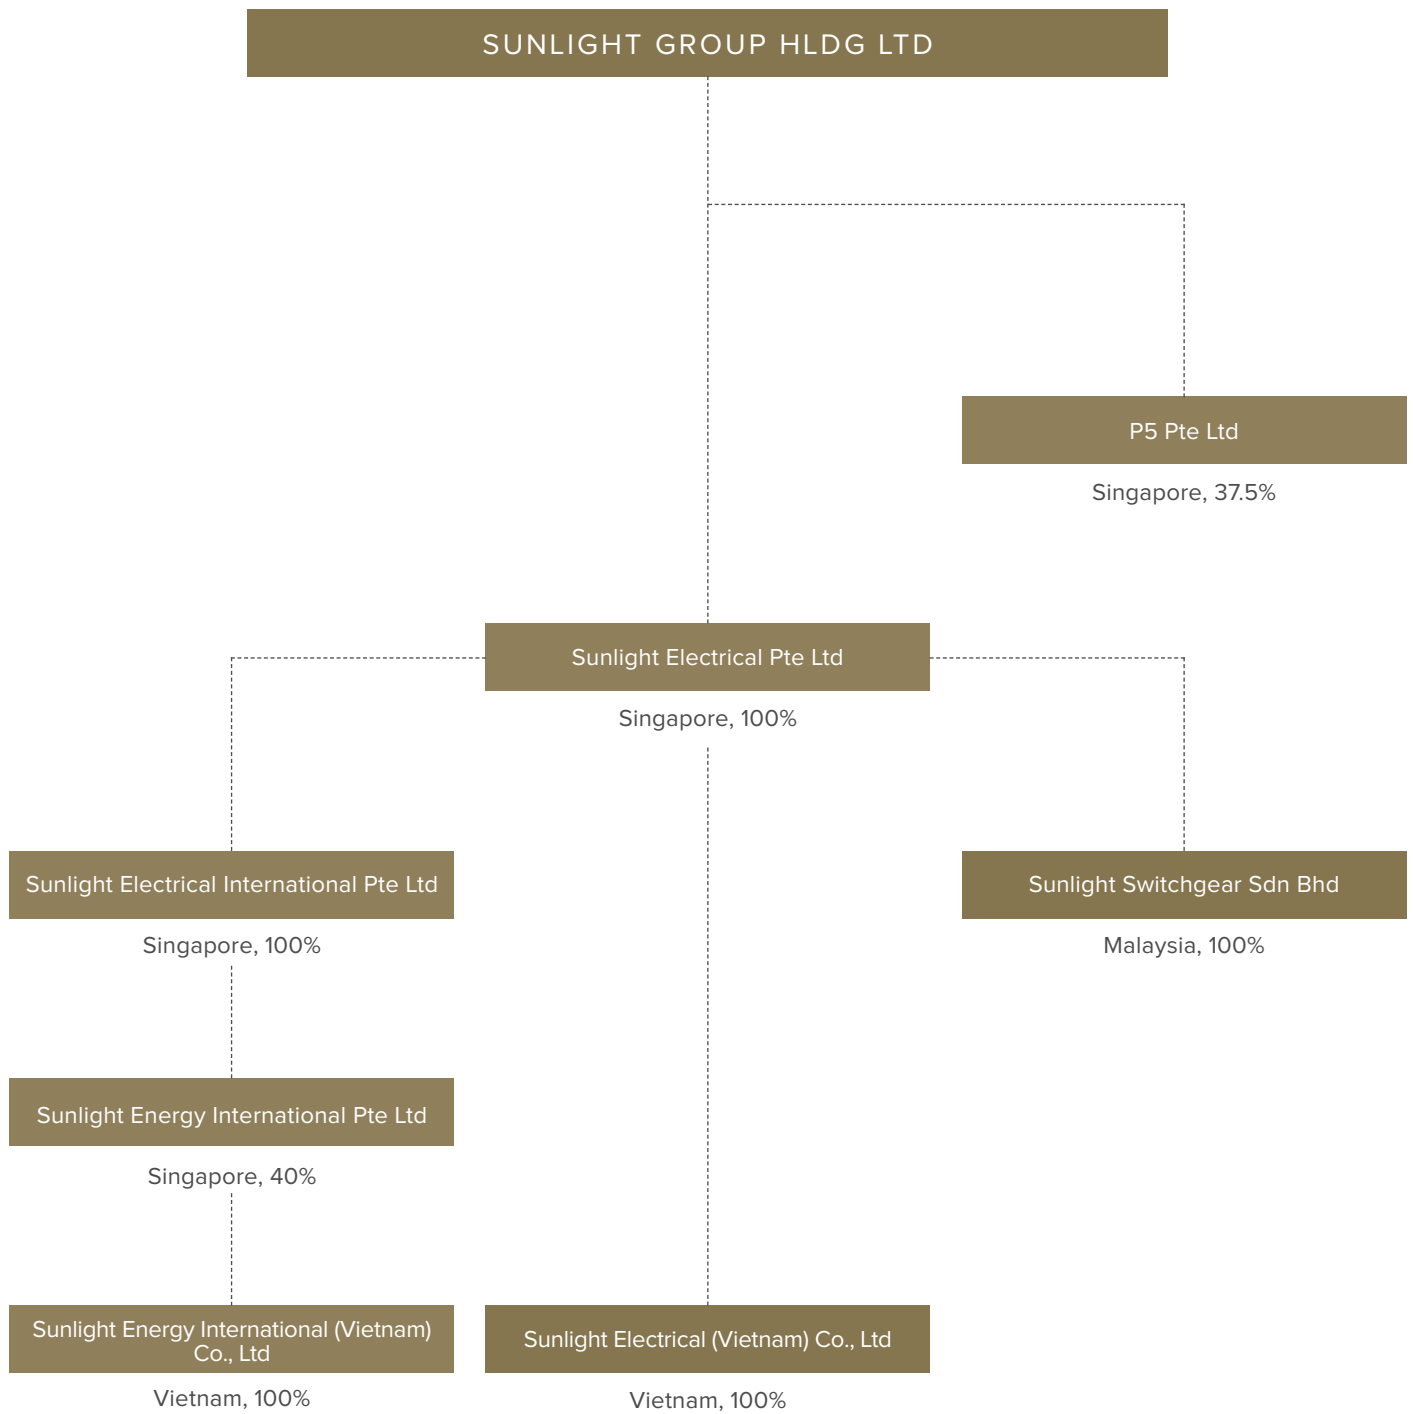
SUNLIGHT GROUP HLDG LTD

P5 Pte Ltd

Singapore, 37.5%

Sunlight Electrical Pte Ltd

Singapore, 100%

Sunlight Electrical International Pte Ltd

Singapore, 100%

Sunlight Switchgear Sdn Bhd

Malaysia, 100%

Sunlight Energy International Pte Ltd

Singapore, 40%

Sunlight Energy International (Vietnam) Co., Ltd

Vietnam, 100%

Sunlight Electrical (Vietnam) Co., Ltd

Vietnam, 100%